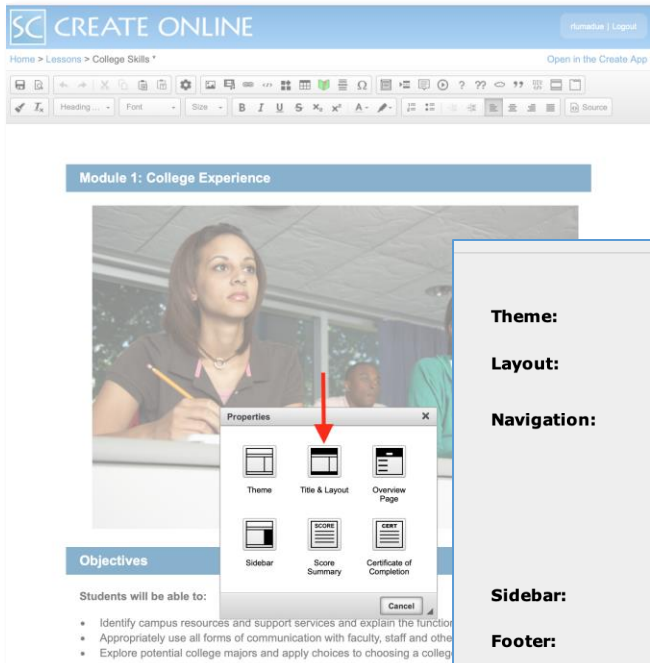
SC CREATE ONLINE

rtumadue | Logout

Home > Lessons > College Skills *

Open in the Create App

Heading ... Font Size B I U S $x_2$ $x^2$ A Source

Module 1: College Experience

Properties

Theme

Title & Layout

Overview Page

Sidebar

SCORE

Score Summary

CERT

Certificate of Completion

Cancel

Objectives

Students will be able to:

• Identify campus resources and support services and explain the function

• Appropriately use all forms of communication with faculty, staff and othe

• Explore potential college majors and apply choices to choosing a colleg

Theme:

Layout:

Navigation:

Sidebar:

Footer: